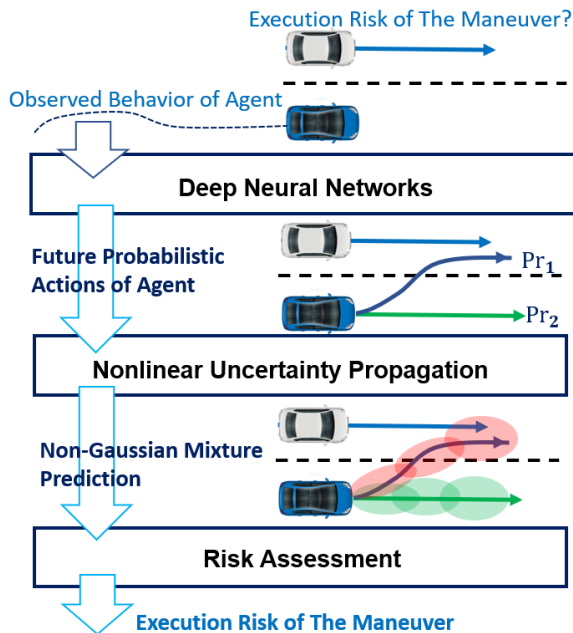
Execution Risk of The Maneuver?

Observed Behavior of Agent

Deep Neural Networks

Future Probabilistic Actions of Agent

$\mathrm{Pr}_1$

$\mathrm{Pr}_2$

Nonlinear Uncertainty Propagation

Non-Gaussian Mixture Prediction

Risk Assessment

Execution Risk of The Maneuver